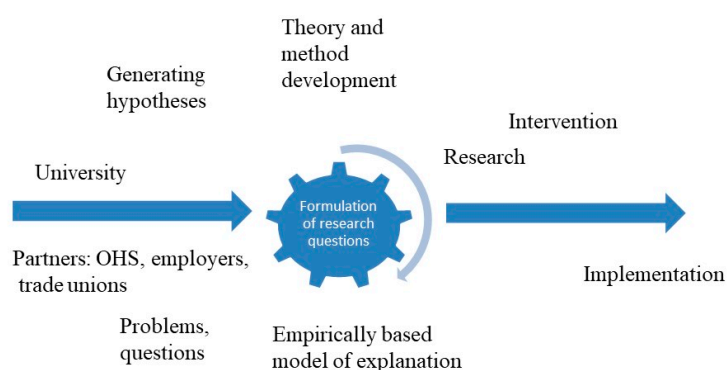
Theory and method development

Generating hypotheses

Intervention

Research

University

Formulation of research questions

Partners: OHS, employers, trade unions

Implementation

Problems, questions

Empirically based model of explanation